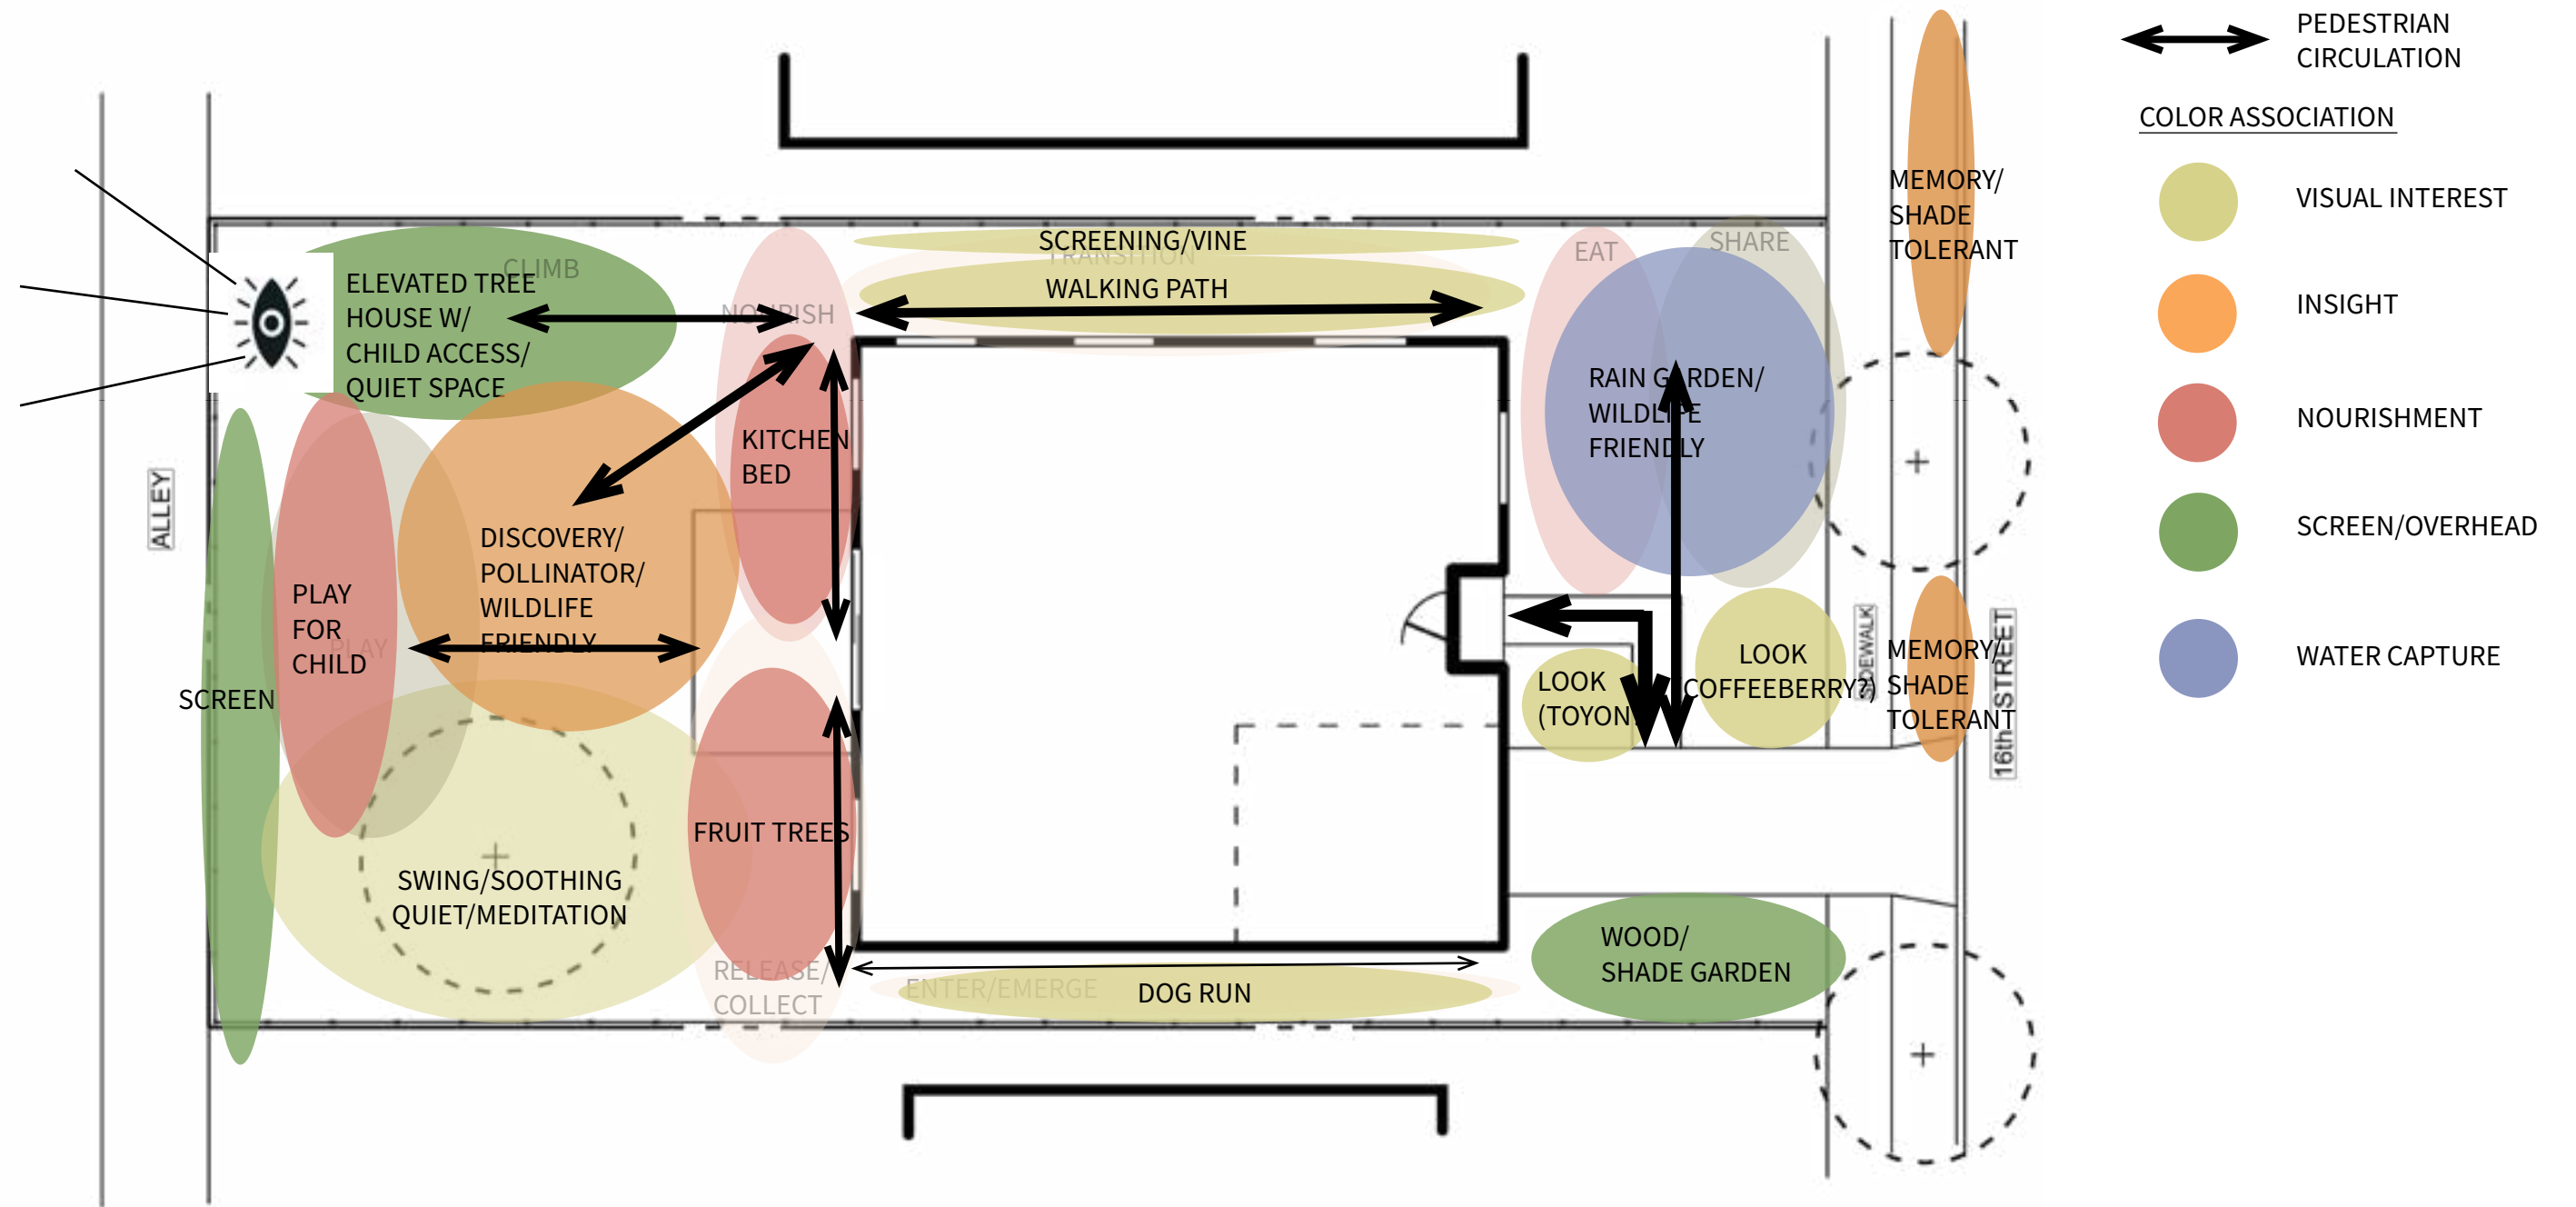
PEDESTRIAN CIRCULATION

COLOR ASSOCIATION

VISUAL INTEREST

INSIGHT

NOURISHMENT

SCREEN/OVERHEAD

WATER CAPTURE

MEMORY/ SHADE TOLERANT

ELEVATED TREE HOUSE W/ CHILD ACCESS/ QUIET SPACE

CLIMB

NOURISH

SCREENING/VINE

TRANSITION

WALKING PATH

EAT

SHARE

RAIN GARDEN/ WILDLIFE FRIENDLY

KITCHEN BED

ALLEY

DISCOVERY/ POLLINATOR/ WILDLIFE FRIENDLY

PLAY FOR CHILD

PLAY

SCREEN

LOOK (TOYON)

LOOK COFFEEBERRY?)

SIDEWALK

MEMORY/ SHADE TOLERANT

16th STREET

FRUIT TREES

SWING/SOOTHING QUIET/MEDITATION

RELEASE/ COLLECT

ENTER/EMERGE

DOG RUN

WOOD/ SHADE GARDEN